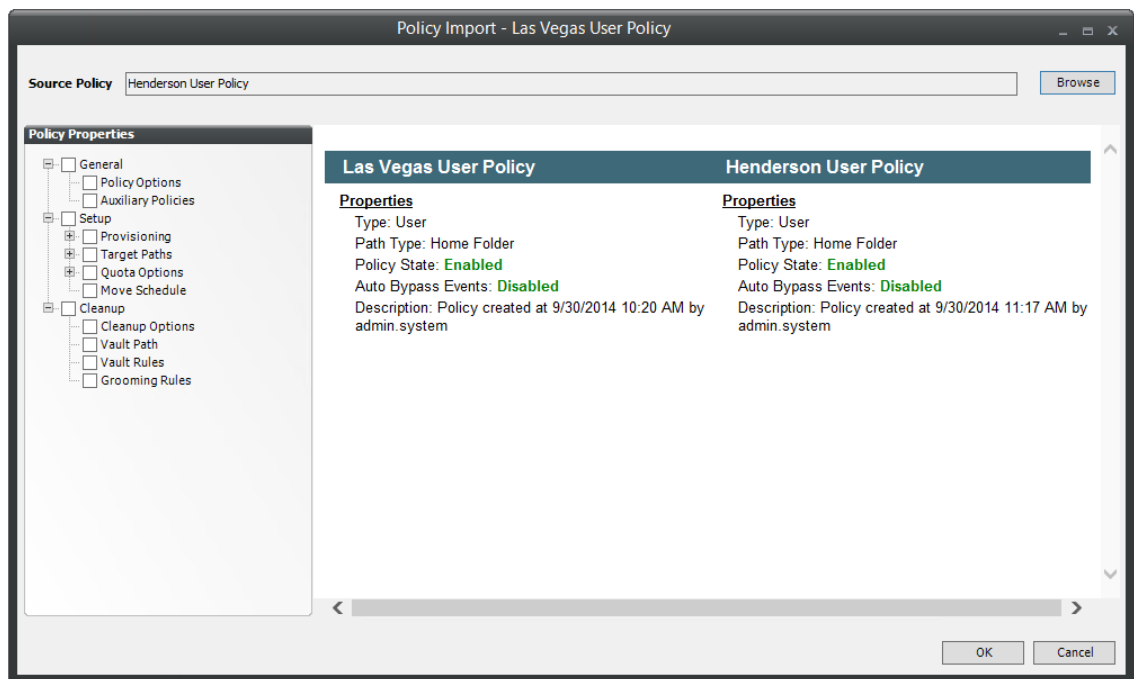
Policy Import - Las Vegas User Policy

Source Policy Henderson User Policy

Browse

Policy Properties

General
Policy Options
Auxiliary Policies
Setup
Provisioning
Target Paths
Quota Options
Move Schedule
Cleanup
Cleanup Options
Vault Path
Vault Rules
Grooming Rules

Las Vegas User Policy

Properties
Type: User
Path Type: Home Folder
Policy State: Enabled
Auto Bypass Events: Disabled
Description: Policy created at 9/30/2014 10:20 AM by admin.system

Henderson User Policy

Properties
Type: User
Path Type: Home Folder
Policy State: Enabled
Auto Bypass Events: Disabled
Description: Policy created at 9/30/2014 11:17 AM by admin.system

OK

Cancel